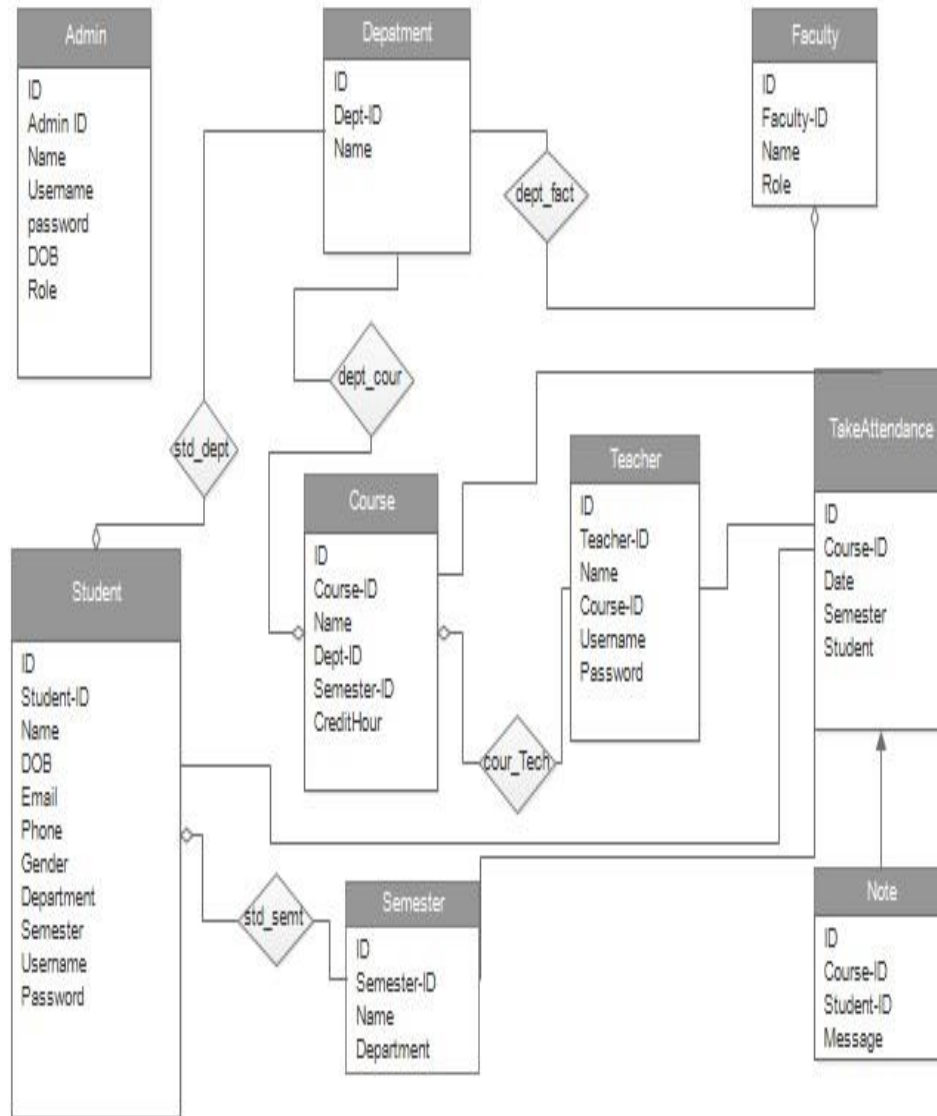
Admin
ID
Admin ID
Name
Username
password
DOB
Role

Depatment
ID
Dept-ID
Name

Faculty
ID
Faculty-ID
Name
Role

dept_fact

dept_cour

std_dept

TakeAttendance
ID
Course-ID
Date
Semester
Student

Teacher
ID
Teacher-ID
Name
Course-ID
Username
Password

Course
ID
Course-ID
Name
Dept-ID
Semester-ID
CreditHour

Student
ID
Student-ID
Name
DOB
Email
Phone
Gender
Department
Semester
Username
Password

cour_Tech

std_semt

Semester
ID
Semester-ID
Name
Department

Note
ID
Course-ID
Student-ID
Message